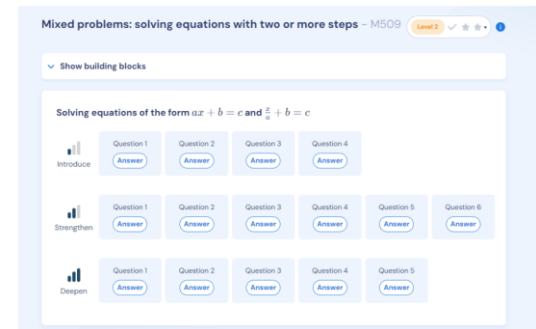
Mixed problems: solving equations with two or more steps - M509 Level 2

Show building blocks

Solving equations of the form $ax+b=c$ and $\frac{x}{a}+b=c$

Introduce
Question 1 Answer
Question 2 Answer
Question 3 Answer
Question 4 Answer

Strengthen
Question 1 Answer
Question 2 Answer
Question 3 Answer
Question 4 Answer
Question 5 Answer
Question 6 Answer

Deepen
Question 1 Answer
Question 2 Answer
Question 3 Answer
Question 4 Answer
Question 5 Answer